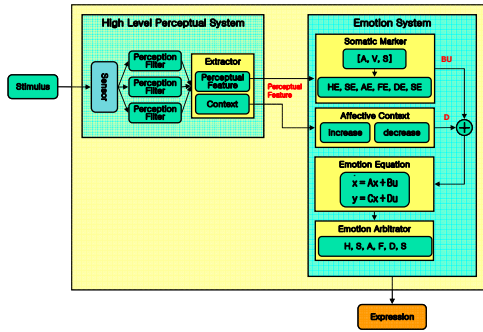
High Level Perceptual System

Stimulus

Sensor

Perception Filter

Perception Filter

Perception Filter

Extractor

Perceptual Feature

Context

Perceptual Feature

Emotion System

Somatic Marker

[A, V, S]

HE, SE, AE, FE, DE, SE

BU

Affective Context

Increase

decrease

D

Emotion Equation

$x = Ax + Bu$
$y = Cx + Du$

Emotion Arbitrator

H, S, A, F, D, S

Expression